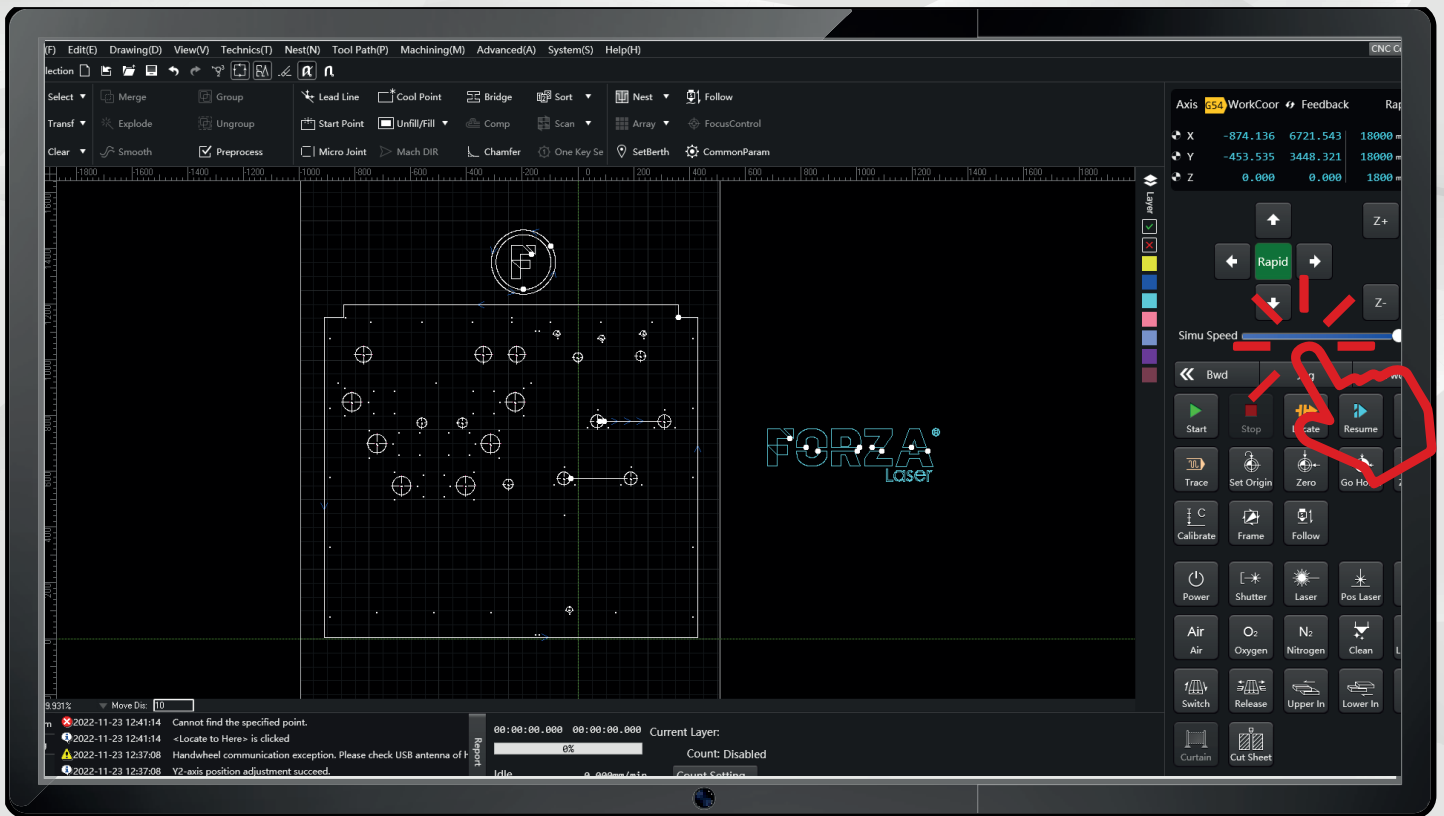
(F) Edit(E) Drawing(D) View(V) Technics(T) Nest(N) Tool Path(P) Machining(M) Advanced(A) System(S) Help(H)

CNC C

lection

Select Merge Group Lead Line Cool Point Bridge Sort Nest Follow

Transf Explode Ungroup Start Point Unfill/Fill Comp Scan Array FocusControl

Clear Smooth Preprocess Micro Joint Mach DIR Chamfer One Key Se SetBerth CommonParam

Axis G54 WorkCoor Feedback Rap

X -874.136 6721.543 18000

Y -453.535 3448.321 18000

Z 0.000 0.000 1800

Layer

Z+

Rapid

Z-

Simu Speed

Bwd

Start Stop Locate Resume

Trace Set Origin Zero Go Ho

Calibrate Frame Follow

Power Shutter Laser Pos Laser

Air Air $O_2$ Oxygen $N_2$ Nitrogen Clean

Switch Release Upper In Lower In

Curtain Cut Sheet

FORZA Laser

9.931% Move Dis: 10

2022-11-23 12:41:14 Cannot find the specified point.

2022-11-23 12:41:14 <Locate to Here> is clicked

2022-11-23 12:37:08 Handwheel communication exception. Please check USB antenna of H

2022-11-23 12:37:08 Y2-axis position adjustment succeed.

Report

00:00:00.000 00:00:00.000 Current Layer:

0% Count: Disabled

Idle 0.000mm/min Count Setting